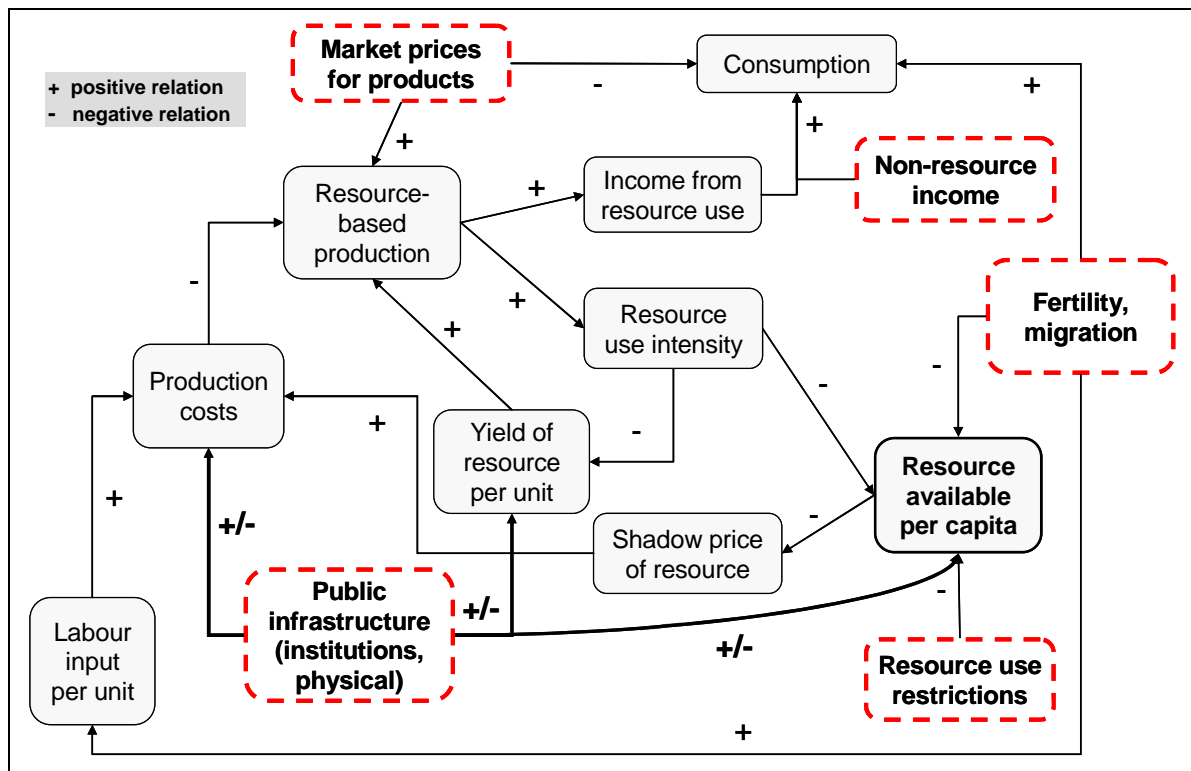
+ positive relation
- negative relation

Market prices for products

Consumption

-

+

+

Resource-based production

+

Income from resource use

+

Non-resource income

-

+

Resource use intensity

Fertility, migration

+

-

-

Production costs

+

Yield of resource per unit

-

Resource available per capita

+

+/-

-

Shadow price of resource

Labour input per unit

Public infrastructure (institutions, physical)

+/-

-

+/-

Resource use restrictions

+